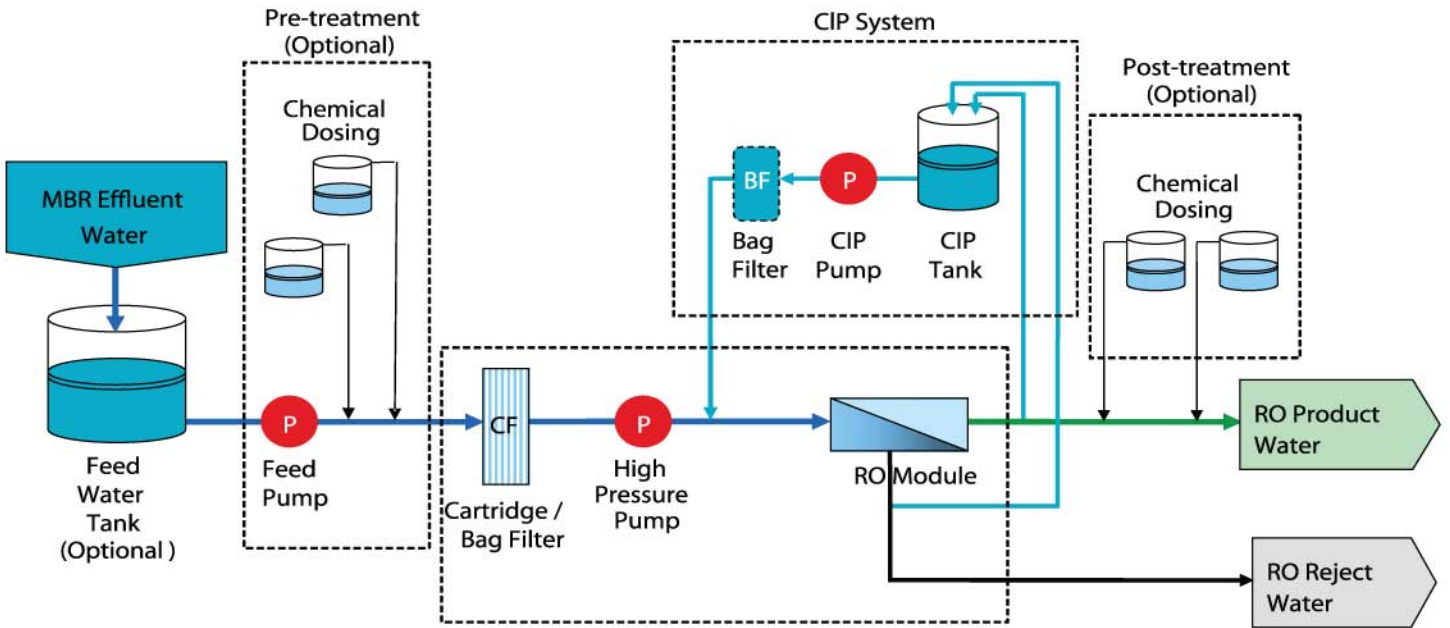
Pre-treatment (Optional)

Chemical Dosing

CIP System

Post-treatment (Optional)

MBR Effluent Water

BF

P

Bag Filter

CIP Pump

CIP Tank

Chemical Dosing

P

CF

P

RO Product Water

Feed Water Tank (Optional )

Feed Pump

Cartridge / Bag Filter

High Pressure Pump

RO Module

RO Reject Water